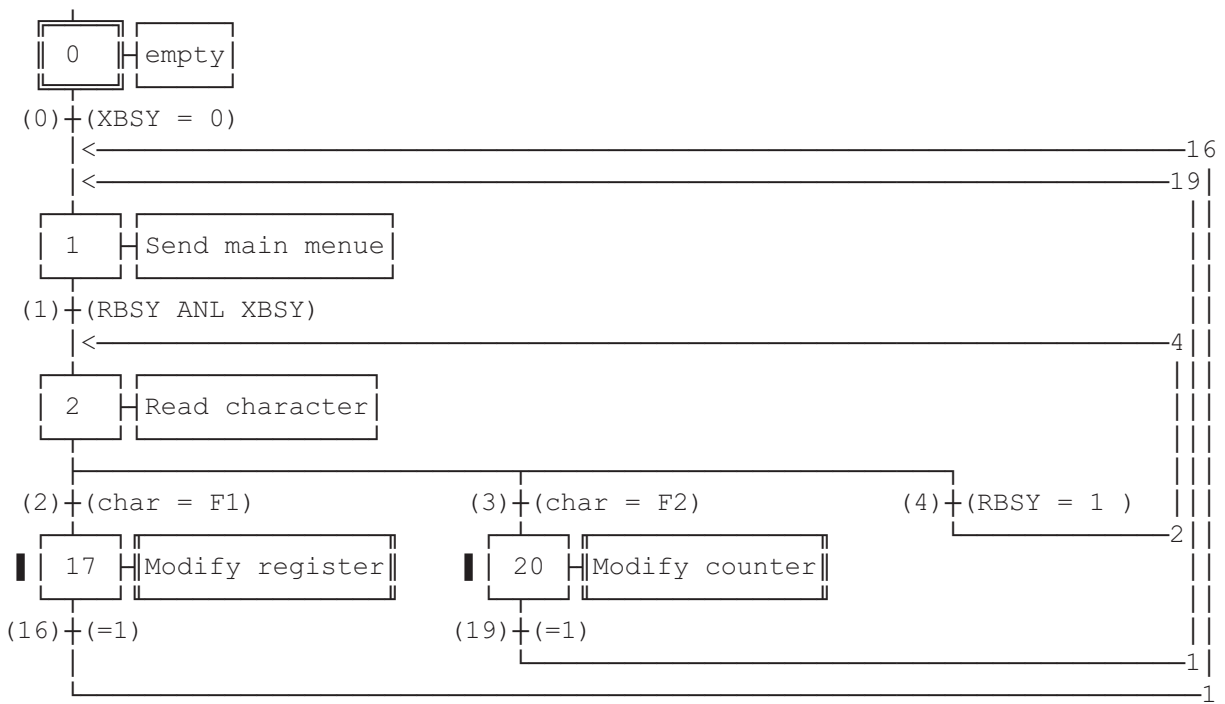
0 empty
(0) (XBSY = 0)
< 16
< 19
1 Send main menue
(1) (RBSY ANL XBSY)
< 4
2 Read character
(2) (char = F1)
(3) (char = F2)
(4) (RBSY = 1 )
2
17 Modify register
20 Modify counter
(16) (=1)
(19) (=1)
1
1